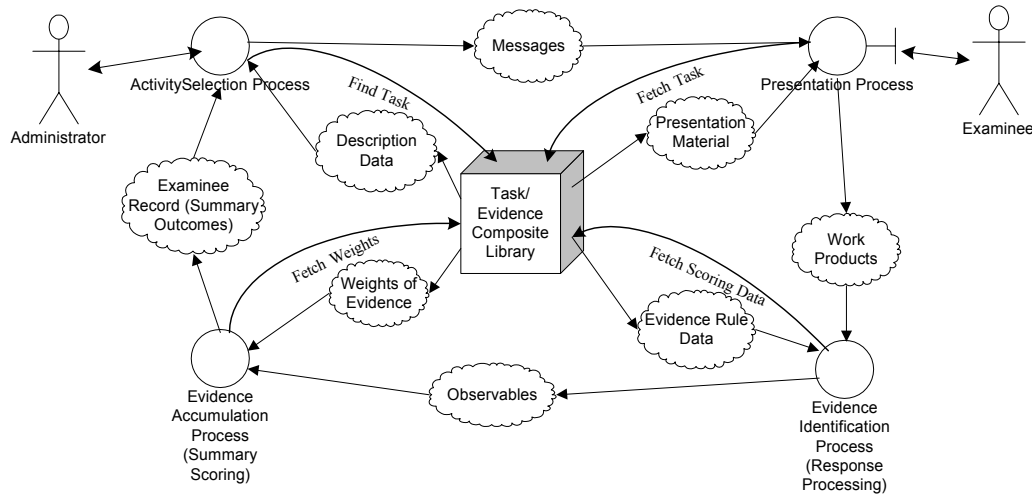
Administrator

ActivitySelection Process

Messages

Presentation Process

Examinee

Find Task

Fetch Task

Description Data

Presentation Material

Examinee Record (Summary Outcomes)

Task/ Evidence Composite Library

Fetch Weights

Weights of Evidence

Work Products

Fetch Scoring Data

Evidence Rule Data

Observables

Evidence Accumulation Process (Summary Scoring)

Evidence Identification Process (Response Processing)